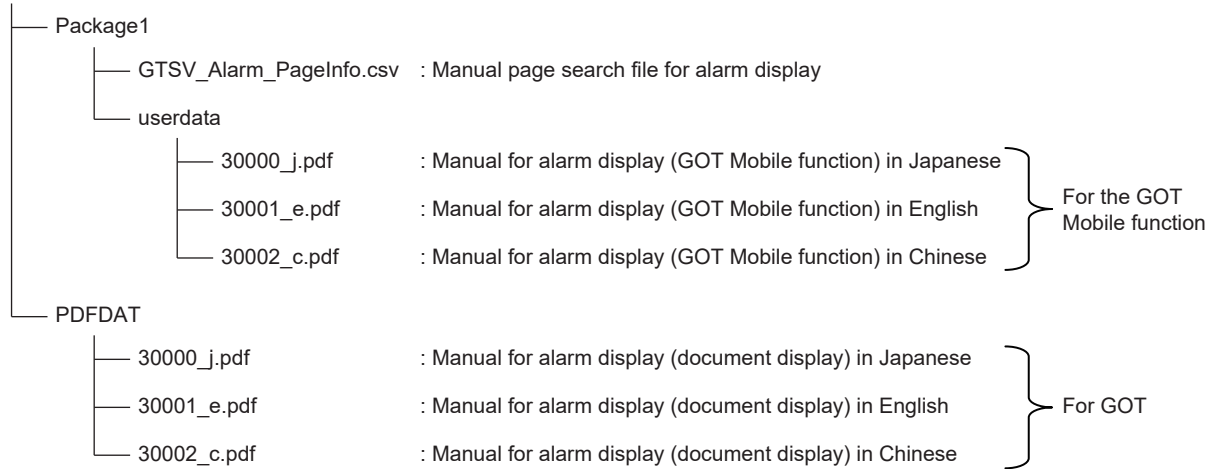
Package1

GTSV_Alarm_PageInfo.csv : Manual page search file for alarm display

userdata

30000_j.pdf : Manual for alarm display (GOT Mobile function) in Japanese

30001_e.pdf : Manual for alarm display (GOT Mobile function) in English

30002_c.pdf : Manual for alarm display (GOT Mobile function) in Chinese

For the GOT Mobile function

PDFDAT

30000_j.pdf : Manual for alarm display (document display) in Japanese

30001_e.pdf : Manual for alarm display (document display) in English

30002_c.pdf : Manual for alarm display (document display) in Chinese

For GOT